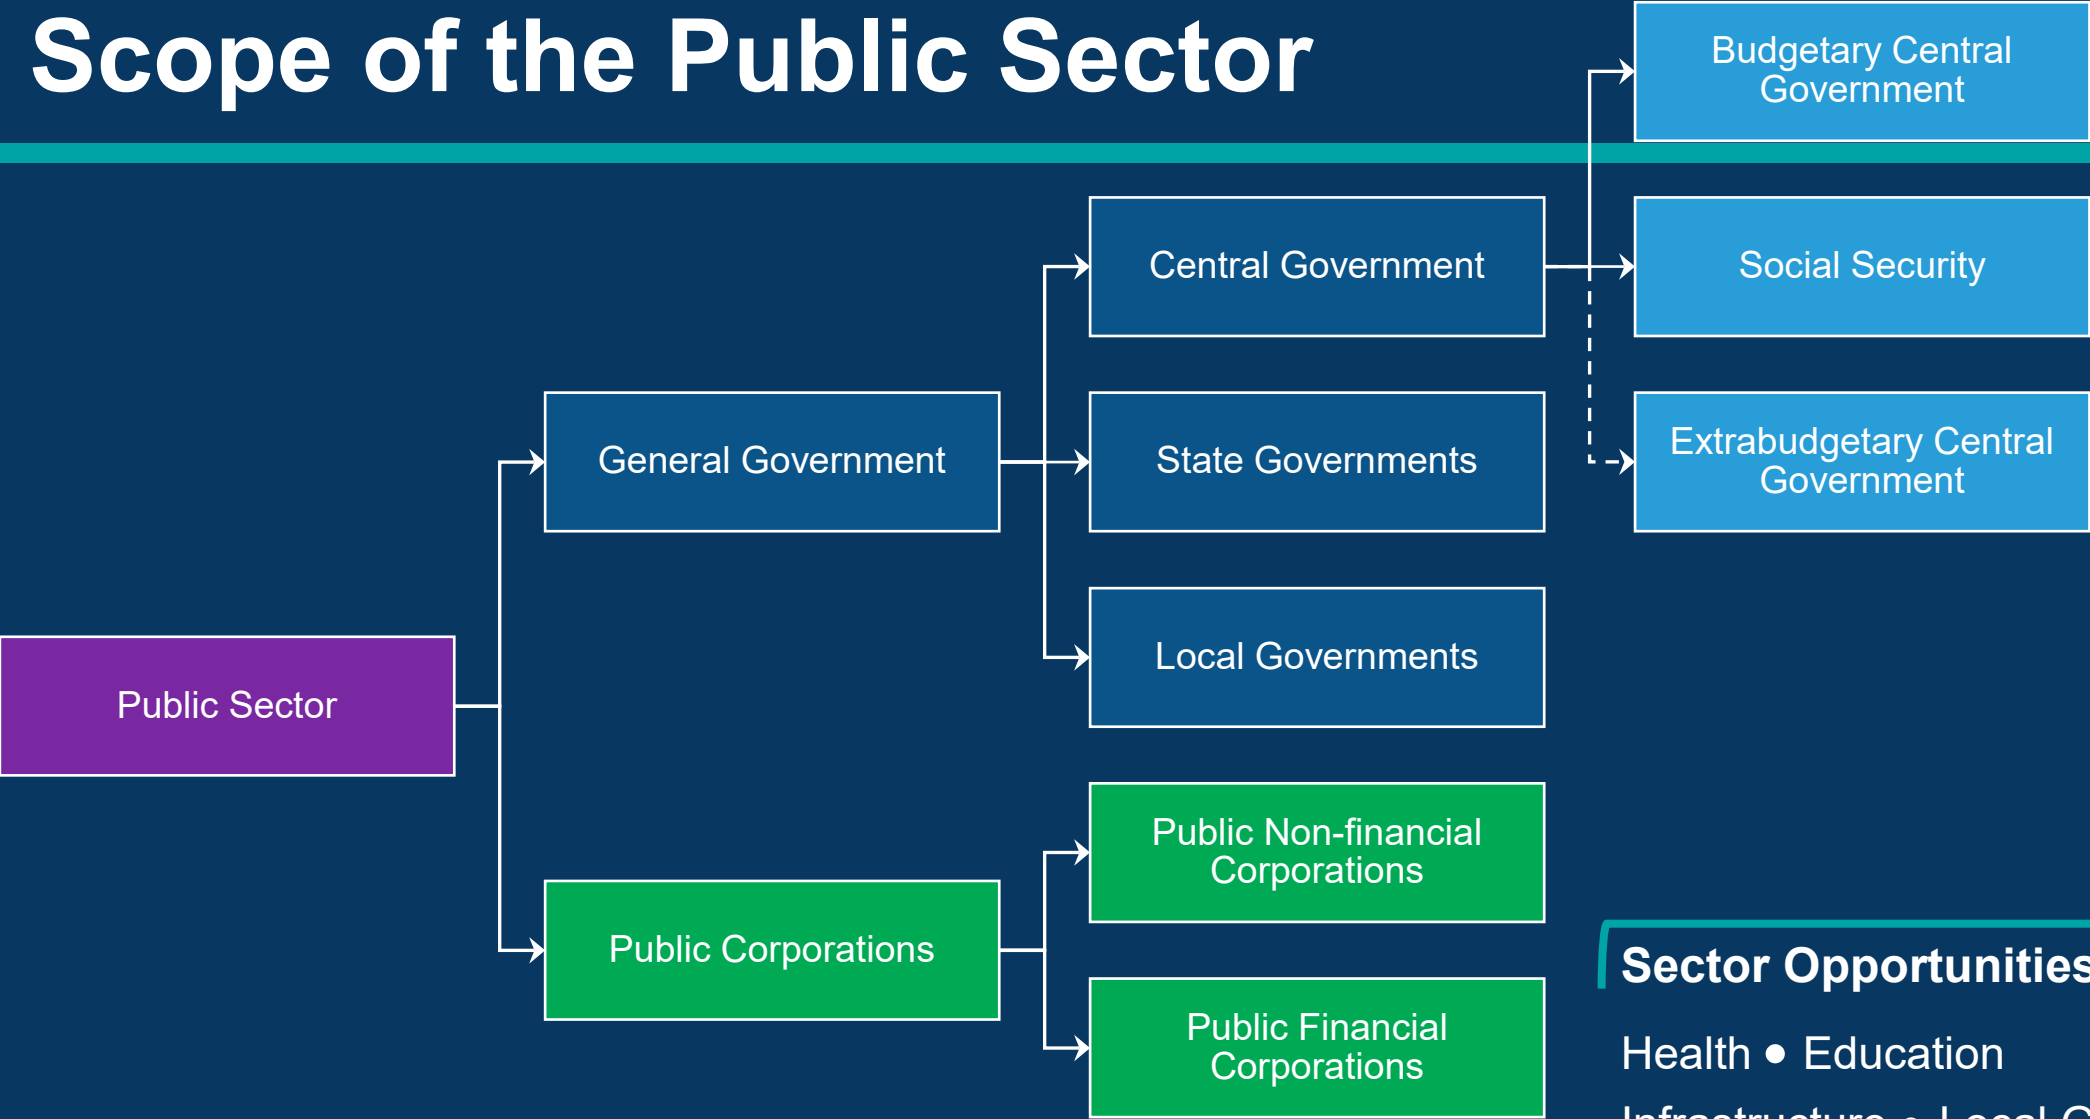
Scope of the Public Sector

Budgetary Central Government

Central Government

Social Security

General Government

State Governments

Extrabudgetary Central Government

Local Governments

Public Sector

Public Non-financial Corporations

Public Corporations

Public Financial Corporations

Sector Opportunitie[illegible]

Health • Education

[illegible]